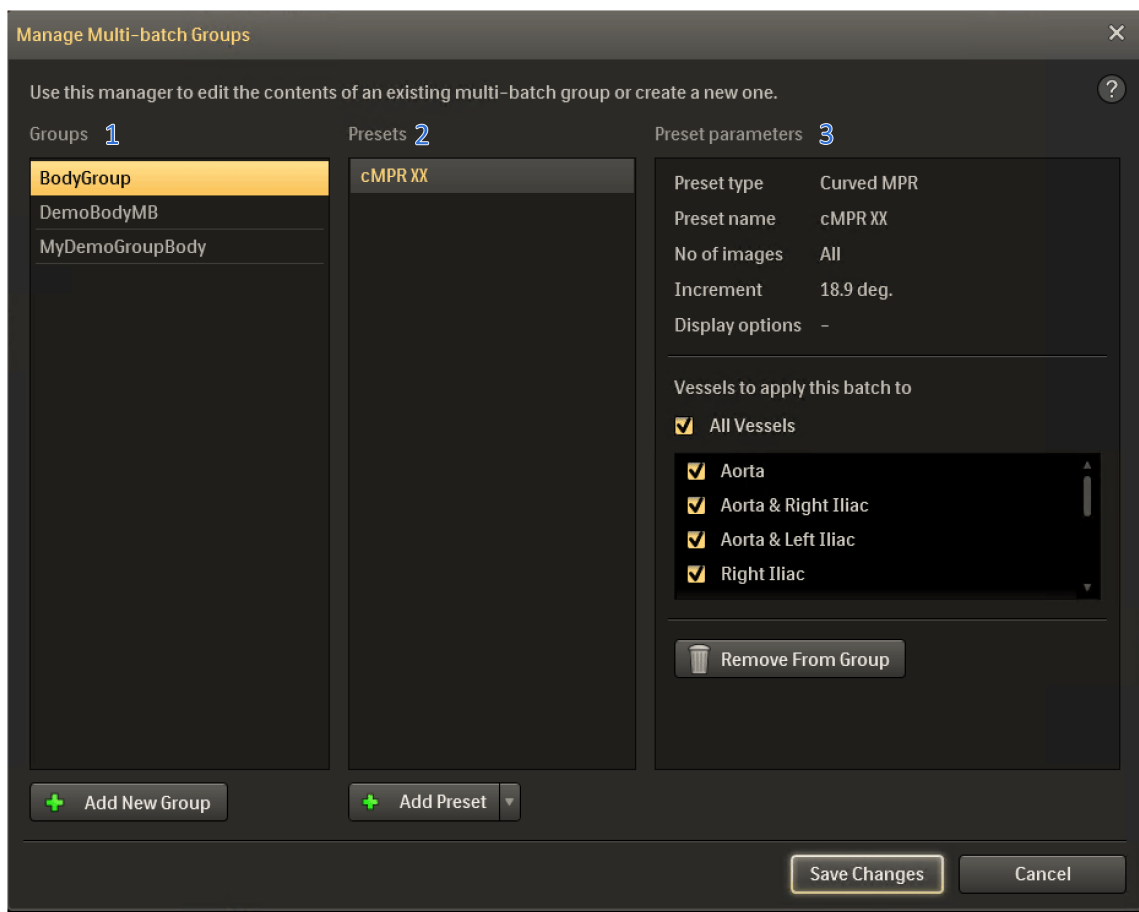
Manage Multi-batch Groups

Use this manager to edit the contents of an existing multi-batch group or create a new one.

?

Groups 1

BodyGroup
DemoBodyMB
MyDemoGroupBody

Add New Group

Presets 2

cMPR XX

Add Preset

Preset parameters 3

Preset type Curved MPR
Preset name cMPR XX
No of images All
Increment 18.9 deg.
Display options –

Vessels to apply this batch to

All Vessels

Aorta
Aorta & Right Iliac
Aorta & Left Iliac
Right Iliac

Remove From Group

Save Changes
Cancel